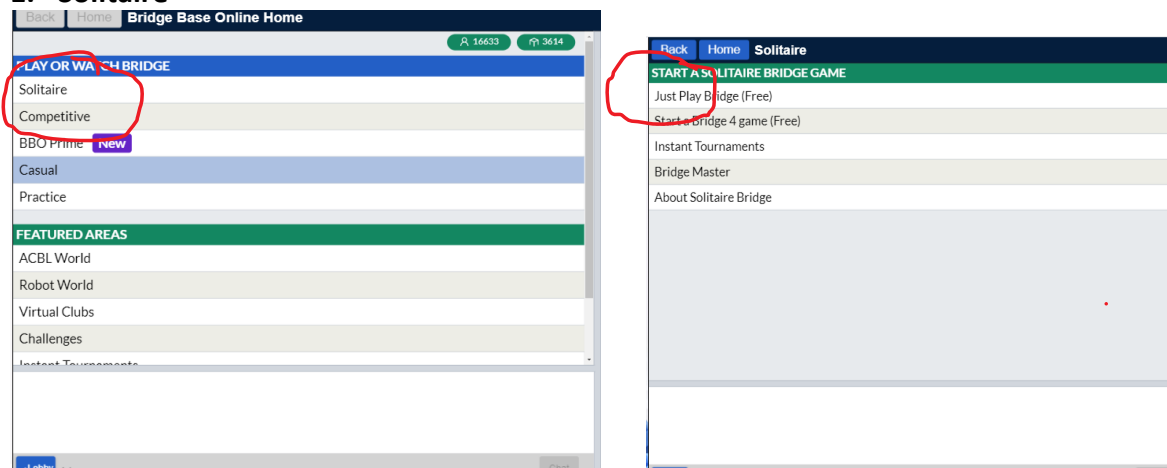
2. Solitaire

Back Home Bridge Base Online Home

16633 3614

PLAY OR WATCH BRIDGE
Solitaire
Competitive
BBO Prime New
Casual
Practice

FEATURED AREAS
ACBL World
Robot World
Virtual Clubs
Challenges
Instant Tournaments

Lobby

Back Home Solitaire

START A SOLITAIRE BRIDGE GAME
Just Play Bridge (Free)
Start a Bridge 4 game (Free)
Instant Tournaments
Bridge Master
About Solitaire Bridge